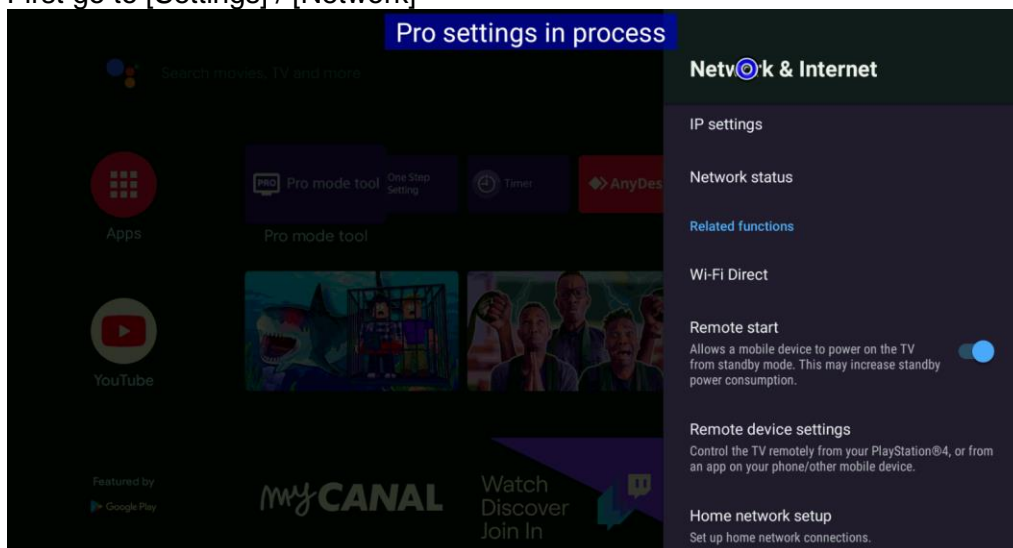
First go to [Settings] / [Network]

Pro settings in process

Search movies, TV and more

Apps

Pro mode tool
One Step Setting
Timer
AnyDes

Pro mode tool

YouTube

Featured by
Google Play

myCANAL

Watch
Discover
Join In

Network & Internet

IP settings

Network status

Related functions

Wi-Fi Direct

Remote start
Allows a mobile device to power on the TV from standby mode. This may increase standby power consumption.

Remote device settings
Control the TV remotely from your PlayStation®4, or from an app on your phone/other mobile device.

Home network setup
Set up home network connections.